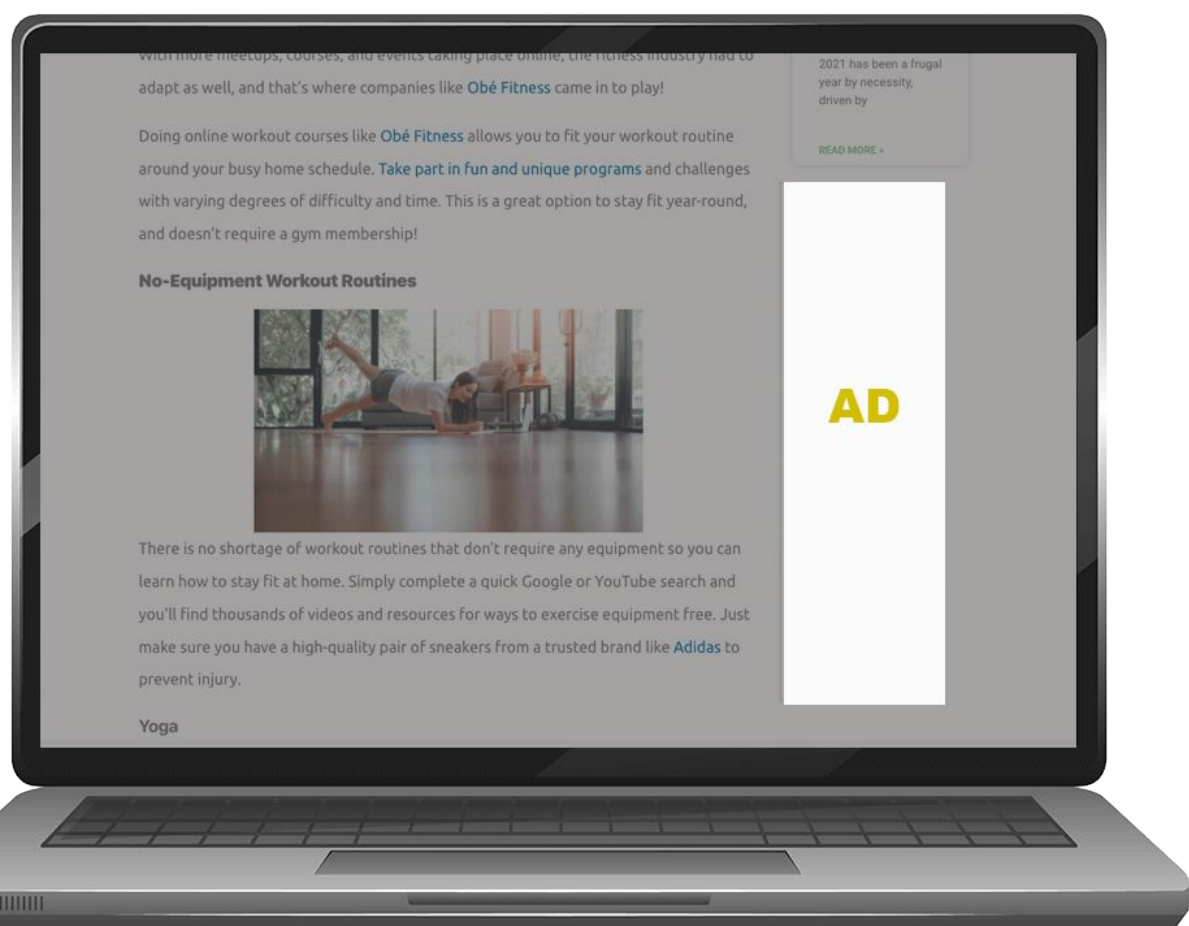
With more meetups, courses, and events taking place online, the fitness industry had to adapt as well, and that's where companies like Obé Fitness came in to play!

Doing online workout courses like Obé Fitness allows you to fit your workout routine around your busy home schedule. Take part in fun and unique programs and challenges with varying degrees of difficulty and time. This is a great option to stay fit year-round, and doesn't require a gym membership!

No-Equipment Workout Routines

There is no shortage of workout routines that don't require any equipment so you can learn how to stay fit at home. Simply complete a quick Google or YouTube search and you'll find thousands of videos and resources for ways to exercise equipment free. Just make sure you have a high-quality pair of sneakers from a trusted brand like Adidas to prevent injury.

Yoga

2021 has been a frugal year by necessity, driven by

READ MORE »

AD